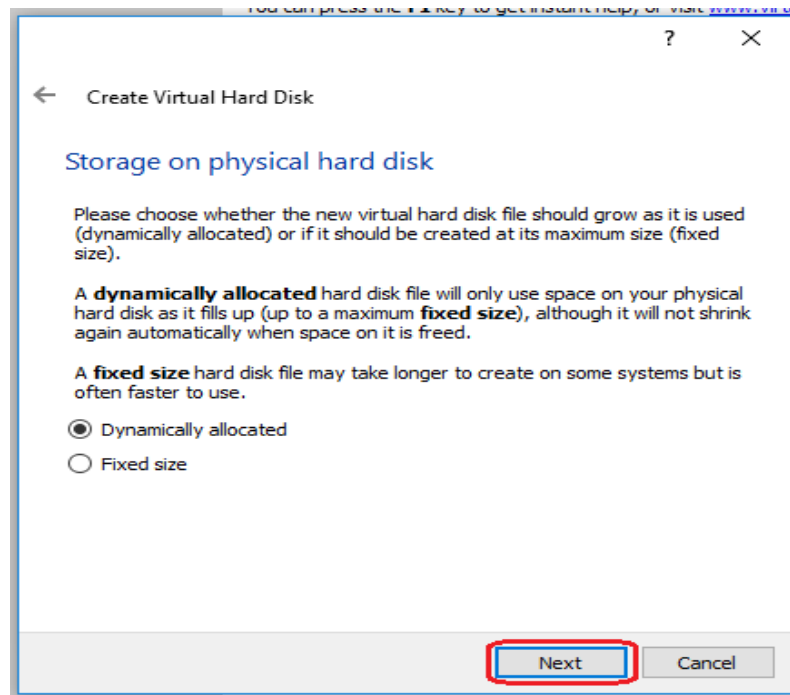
You can press the F1 key to get instant help, or visit www.vir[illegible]

? ✕

← Create Virtual Hard Disk

Storage on physical hard disk

Please choose whether the new virtual hard disk file should grow as it is used (dynamically allocated) or if it should be created at its maximum size (fixed size).

A dynamically allocated hard disk file will only use space on your physical hard disk as it fills up (up to a maximum fixed size), although it will not shrink again automatically when space on it is freed.

A fixed size hard disk file may take longer to create on some systems but is often faster to use.

Dynamically allocated

Fixed size

Next Cancel